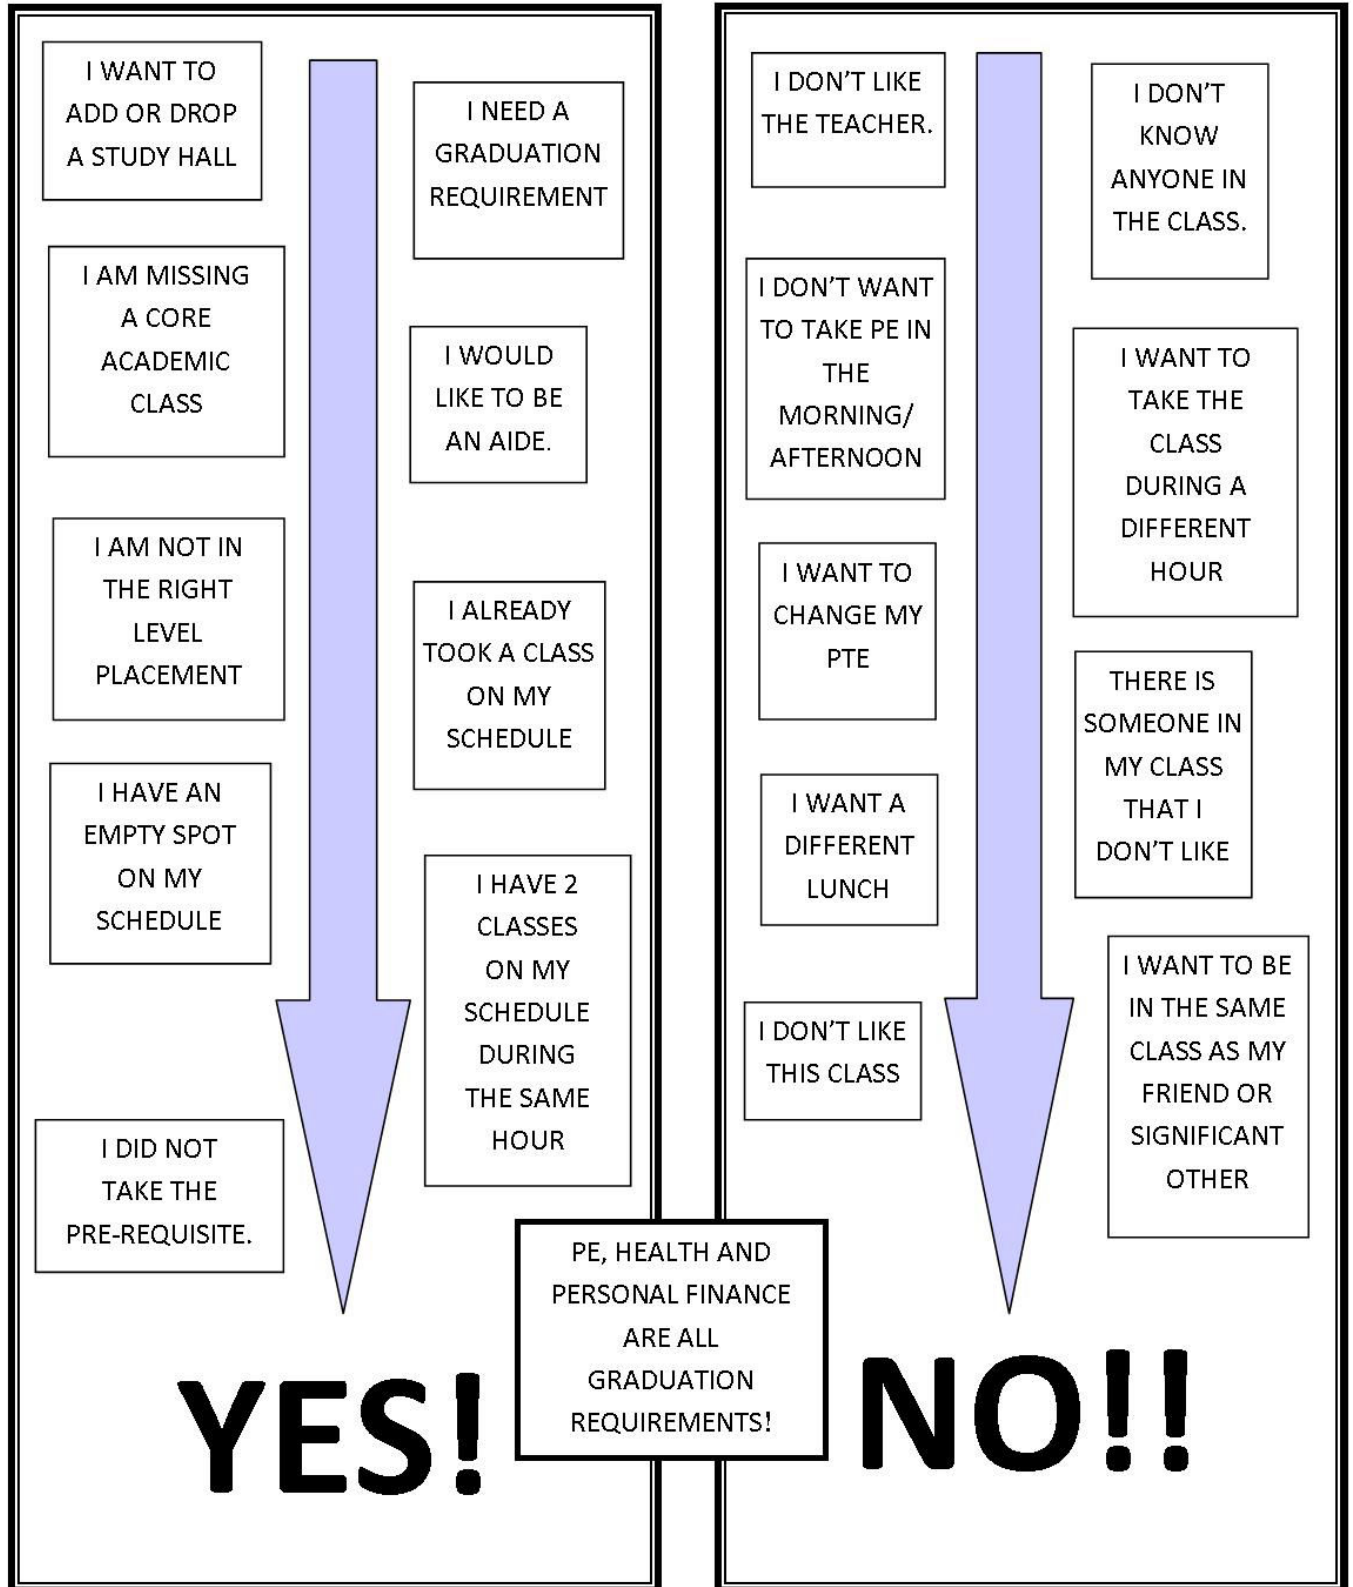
I WANT TO ADD OR DROP A STUDY HALL

I NEED A GRADUATION REQUIREMENT

I AM MISSING A CORE ACADEMIC CLASS

I WOULD LIKE TO BE AN AIDE.

I AM NOT IN THE RIGHT LEVEL PLACEMENT

I ALREADY TOOK A CLASS ON MY SCHEDULE

I HAVE AN EMPTY SPOT ON MY SCHEDULE

I HAVE 2 CLASSES ON MY SCHEDULE DURING THE SAME HOUR

I DID NOT TAKE THE PRE-REQUISITE.

YES!

I DON'T LIKE THE TEACHER.

I DON'T KNOW ANYONE IN THE CLASS.

I DON'T WANT TO TAKE PE IN THE MORNING/ AFTERNOON

I WANT TO TAKE THE CLASS DURING A DIFFERENT HOUR

I WANT TO CHANGE MY PTE

THERE IS SOMEONE IN MY CLASS THAT I DON'T LIKE

I WANT A DIFFERENT LUNCH

I DON'T LIKE THIS CLASS

I WANT TO BE IN THE SAME CLASS AS MY FRIEND OR SIGNIFICANT OTHER

NO!!

PE, HEALTH AND PERSONAL FINANCE ARE ALL GRADUATION REQUIREMENTS!